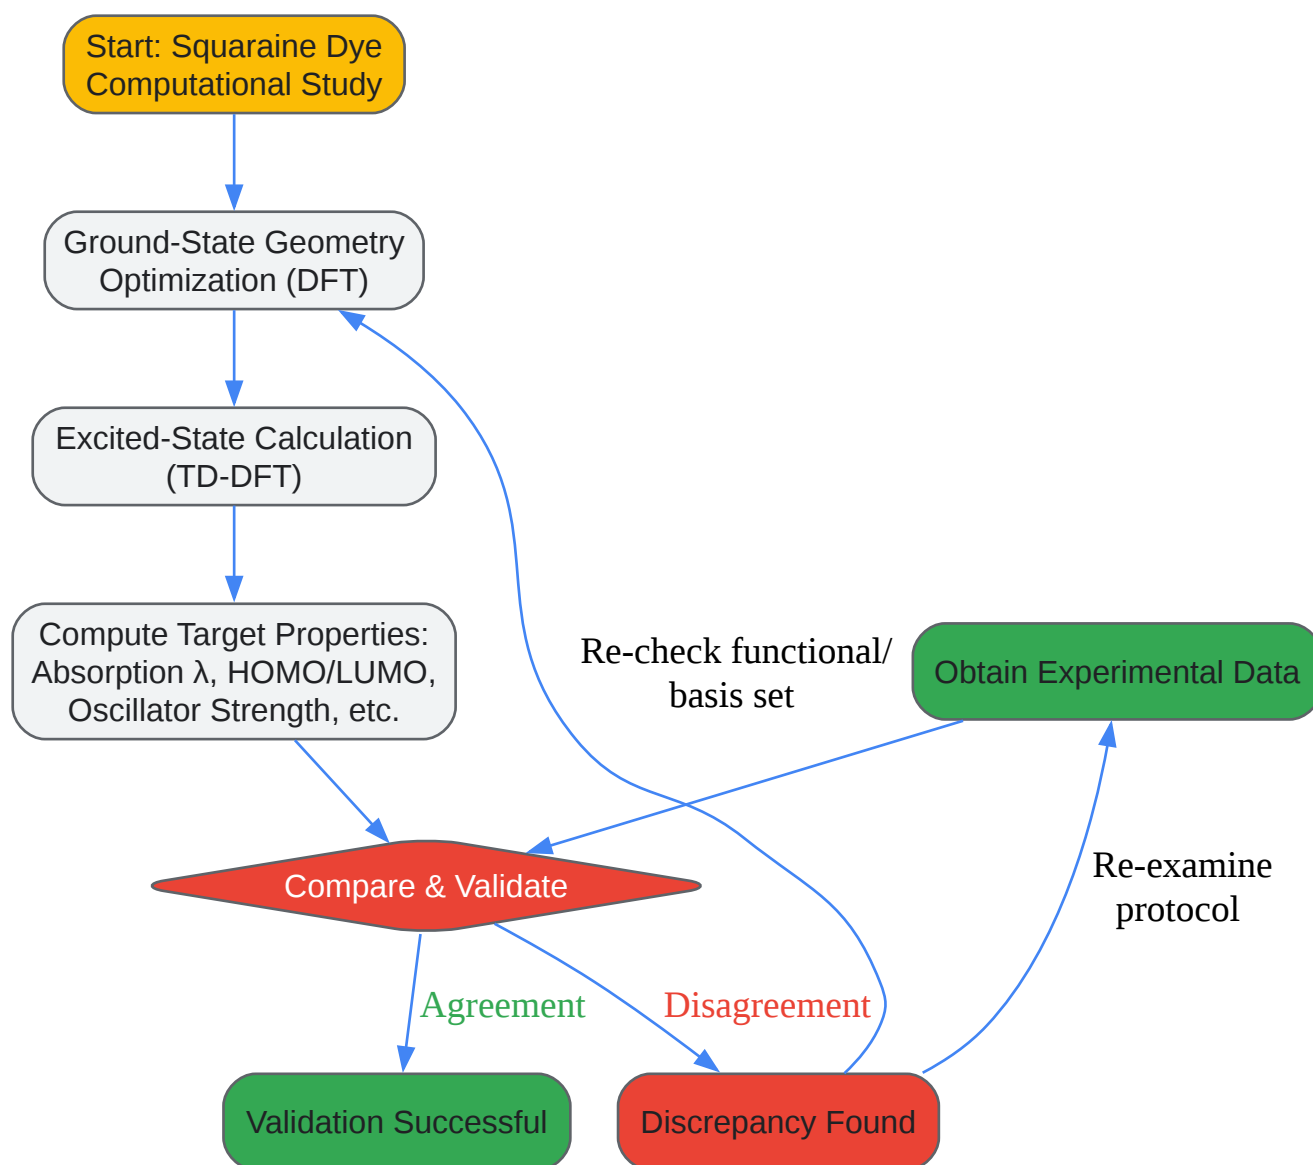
Start: Squaraine Dye Computational Study

Ground-State Geometry Optimization (DFT)

Excited-State Calculation (TD-DFT)

Compute Target Properties: Absorption λ, HOMO/LUMO, Oscillator Strength, etc.

Re-check functional/ basis set

Obtain Experimental Data

Compare & Validate

Re-examine protocol

Agreement

Disagreement

Validation Successful

Discrepancy Found